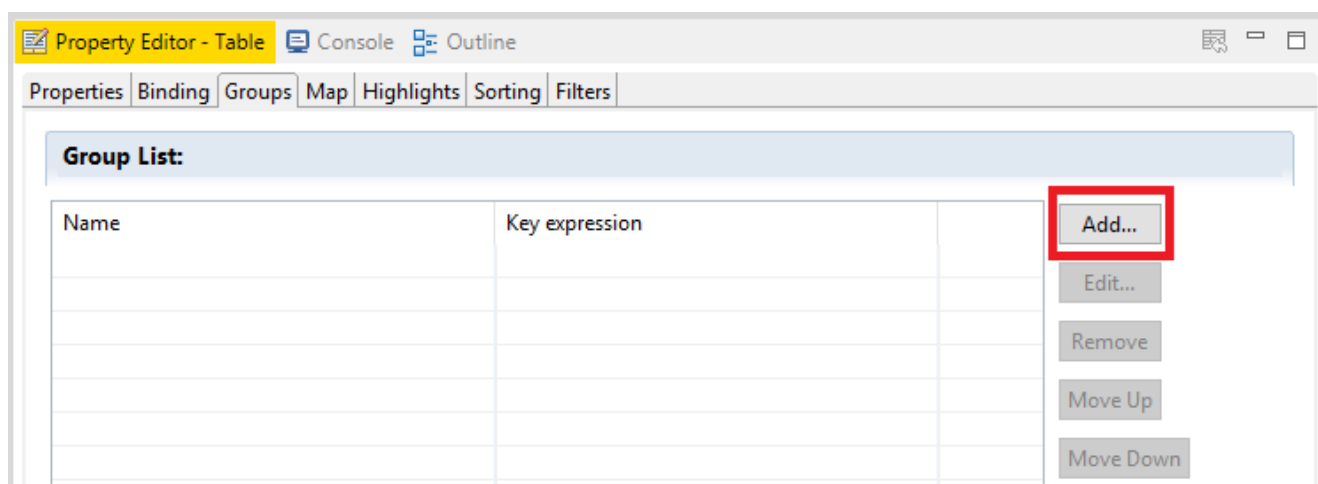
Property Editor - Table Console Outline

Properties Binding Groups Map Highlights Sorting Filters

Group List:

| Name | Key expression |  |
|---|---|---|
|  |  |  |

Add...
Edit...
Remove
Move Up
Move Down